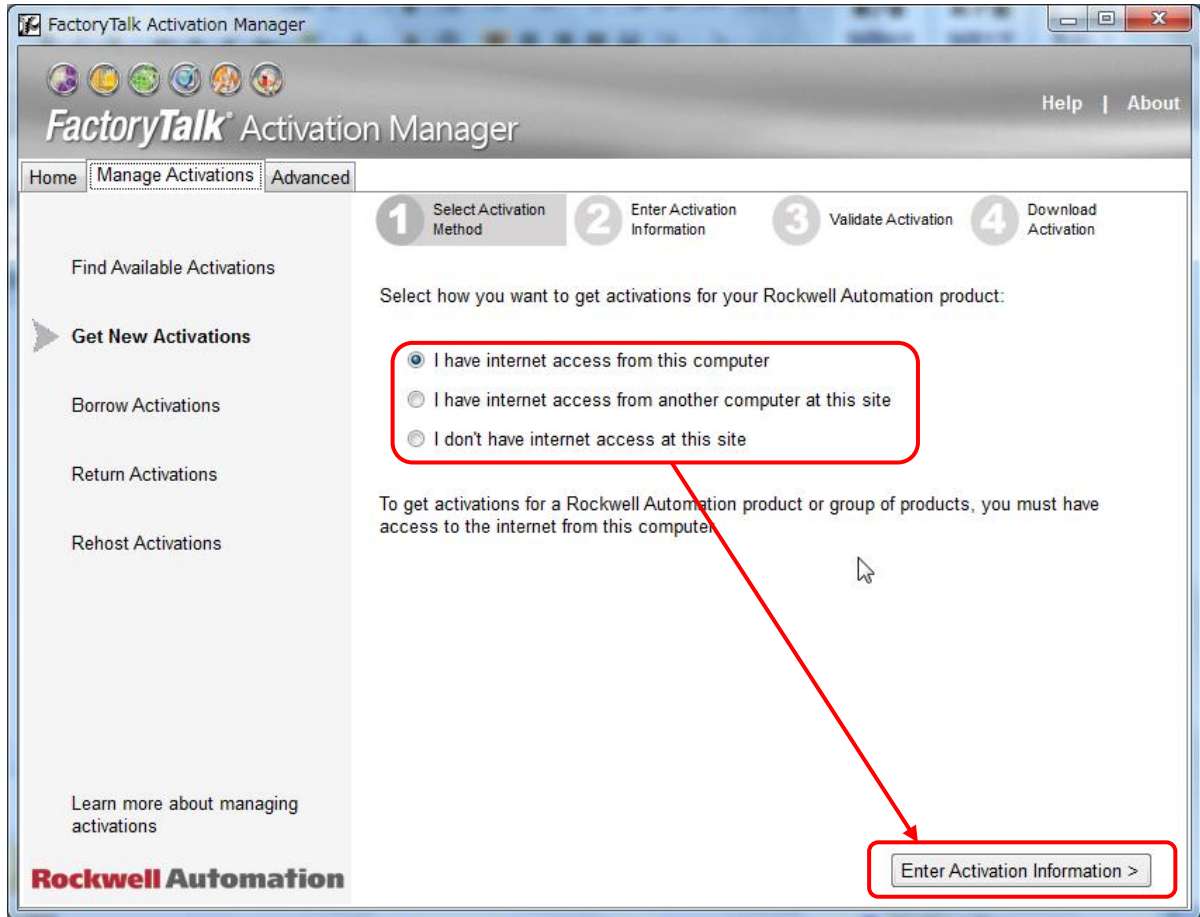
FactoryTalk Activation Manager

FactoryTalk® Activation Manager

Help | About

Home | Manage Activations | Advanced

1 Select Activation Method
2 Enter Activation Information
3 Validate Activation
4 Download Activation

Find Available Activations

Get New Activations

Borrow Activations

Return Activations

Rehost Activations

Select how you want to get activations for your Rockwell Automation product:

I have internet access from this computer

I have internet access from another computer at this site

I don't have internet access at this site

To get activations for a Rockwell Automation product or group of products, you must have access to the internet from this computer.

Learn more about managing activations

Rockwell Automation

Enter Activation Information >